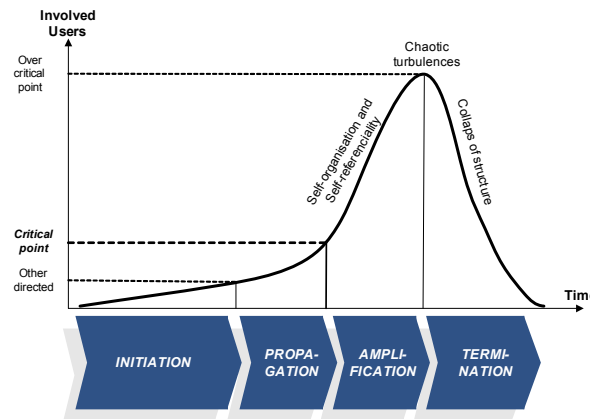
Involved Users

Over critical point

Critical point

Other directed

Chaotic turbulences

Self-organisation and Self-referenciality

Collaps of structure

Tim

INITIATION

PROPAGATION

AMPLIFICATION

TERMINATION